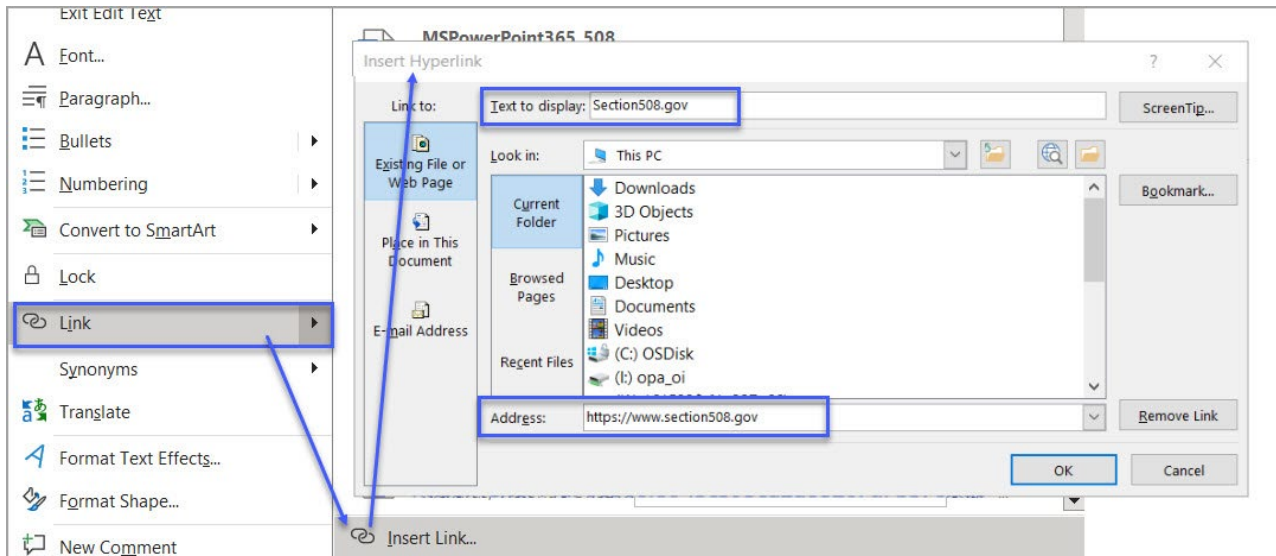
Exit Edit Text
Font...
Paragraph...
Bullets
Numbering
Convert to SmartArt
Lock
Link
Synonyms
Translate
Format Text Effects...
Format Shape...
New Comment

MSPowerPoint365_508

Insert Hyperlink
?
Link to:
Existing File or Web Page
Place in This Document
E-mail Address
Text to display: Section508.gov
ScreenTip...
Look in: This PC
Current Folder
Browsed Pages
Recent Files
Downloads
3D Objects
Pictures
Music
Desktop
Documents
Videos
(C:) OSDisk
(I:) opa_oi
Bookmark...
Address: https://www.section508.gov
Remove Link
OK
Cancel

Insert Link...